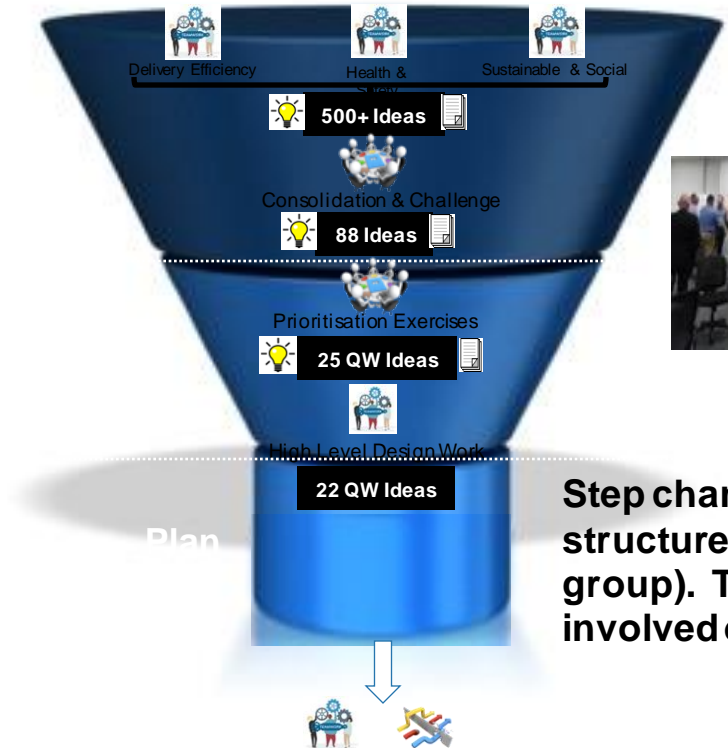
Delivery Efficiency
Health & Safety
Sustainable & Social

500+ Ideas

Consolidation & Challenge

88 Ideas

Prioritisation Exercises

25 QW Ideas

High Level Design Work

22 QW Ideas

Plan

Step char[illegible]
structure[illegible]
group). T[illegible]
involved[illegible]